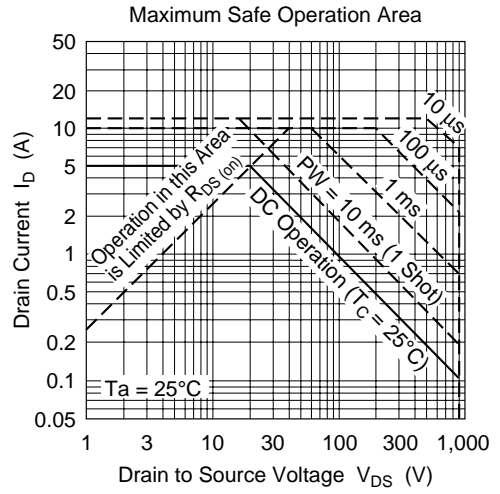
Maximum Safe Operation Area

Drain Current $I_D$ (A)

50
20
10
5
2
1
0.5
0.2
0.1
0.05

Operation in this Area is Limited by $R_{DS\,(on)}$

10 μs
100 μs
1 ms
PW = 10 ms (1 Shot)
DC Operation ($T_C$ = 25°C)

Ta = 25°C

1
3
10
30
100
300
1,000

Drain to Source Voltage $V_{DS}$ (V)